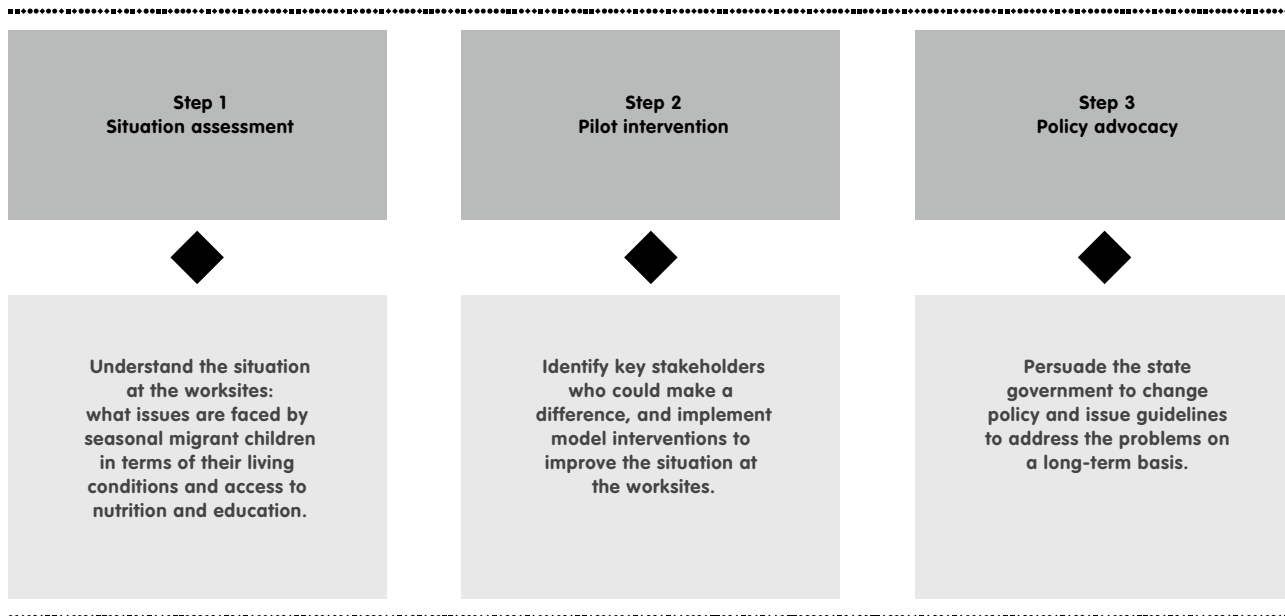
Step 1
Situation assessment

Understand the situation at the worksites: what issues are faced by seasonal migrant children in terms of their living conditions and access to nutrition and education.

Step 2
Pilot intervention

Identify key stakeholders who could make a difference, and implement model interventions to improve the situation at the worksites.

Step 3
Policy advocacy

Persuade the state government to change policy and issue guidelines to address the problems on a long-term basis.